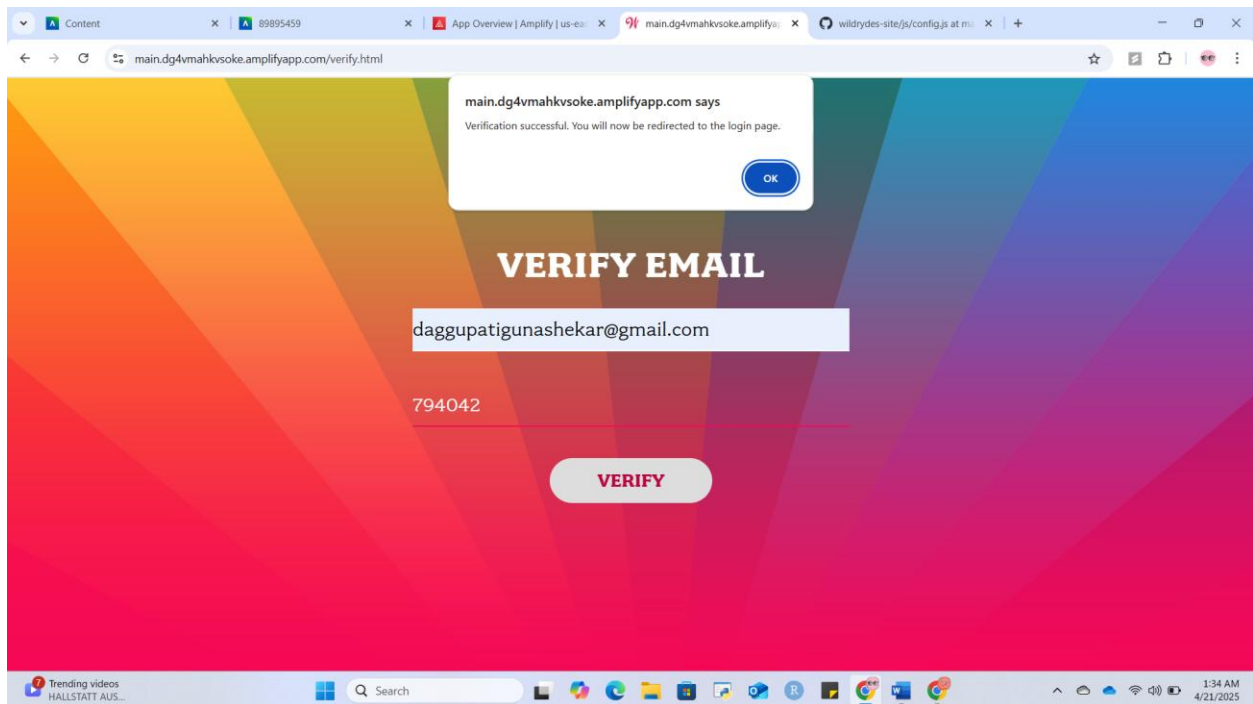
Content
89895459
App Overview | Amplify | us-ea
main.dg4vmahkvsoke.amplifya
wildrydes-site/js/config.js at ma
+
main.dg4vmahkvsoke.amplifyapp.com/verify.html

main.dg4vmahkvsoke.amplifyapp.com says
Verification successful. You will now be redirected to the login page.
OK

VERIFY EMAIL

daggupatigunashekar@gmail.com

794042

VERIFY

7
Trending videos
HALLSTATT AUS...
Search
R
1:34 AM
4/21/2025